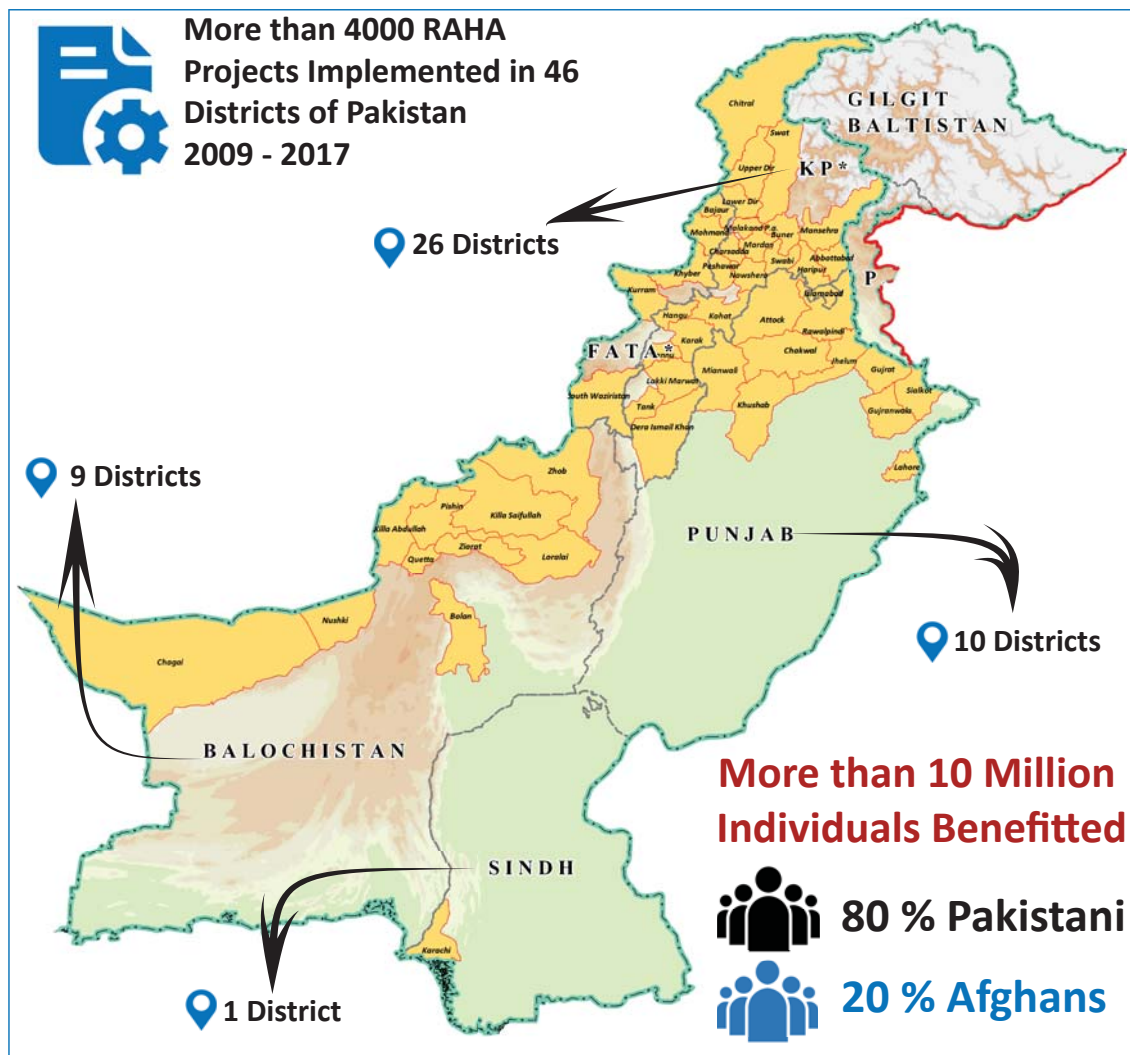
More than 4000 RAHA Projects Implemented in 46 Districts of Pakistan 2009 - 2017

GILGIT BALTISTAN

KP*

Chitral
Swat
Upper Dir
Lower Dir
Bajaur
Malakand P.A.
Buner
Mansehra
Mohmand
Charsadda
Mardan
Swabi
Abbottabad
Peshawar
Nowshera
Haripur
Khyber
Kurram
Islamabad
Hangu
Kohat
Attock
Rawalpindi
Karak
Chakwal
Jhelum
Mianwali
Gujrat
Lakki Marwat
Sialkot
South Waziristan
Tank
Khushab
Gujranwala
Dera Ismail Khan
Lahore
Zhob
Pishin
Killa Saifullah
Killa Abdullah
Quetta
Ziarat
Loralai
Nushki
Bolan
Chagai
Karachi

P

FATA*

26 Districts

9 Districts

PUNJAB

10 Districts

BALOCHISTAN

SINDH

1 District

More than 10 Million Individuals Benefitted

80 % Pakistani

20 % Afghans